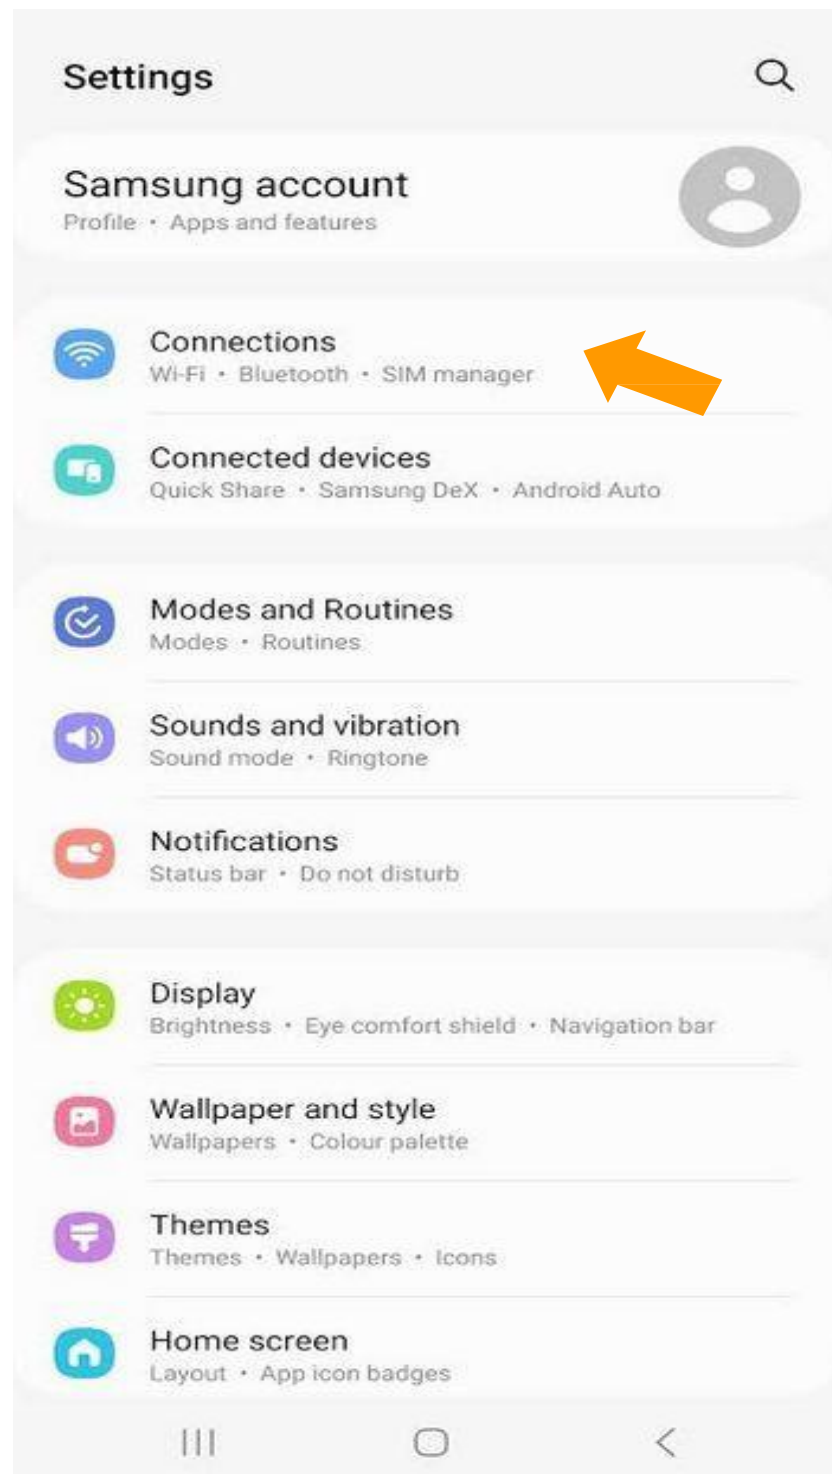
Settings

Samsung account
Profile • Apps and features

Connections
Wi-Fi • Bluetooth • SIM manager

Connected devices
Quick Share • Samsung DeX • Android Auto

Modes and Routines
Modes • Routines

Sounds and vibration
Sound mode • Ringtone

Notifications
Status bar • Do not disturb

Display
Brightness • Eye comfort shield • Navigation bar

Wallpaper and style
Wallpapers • Colour palette

Themes
Themes • Wallpapers • Icons

Home screen
Layout • App icon badges